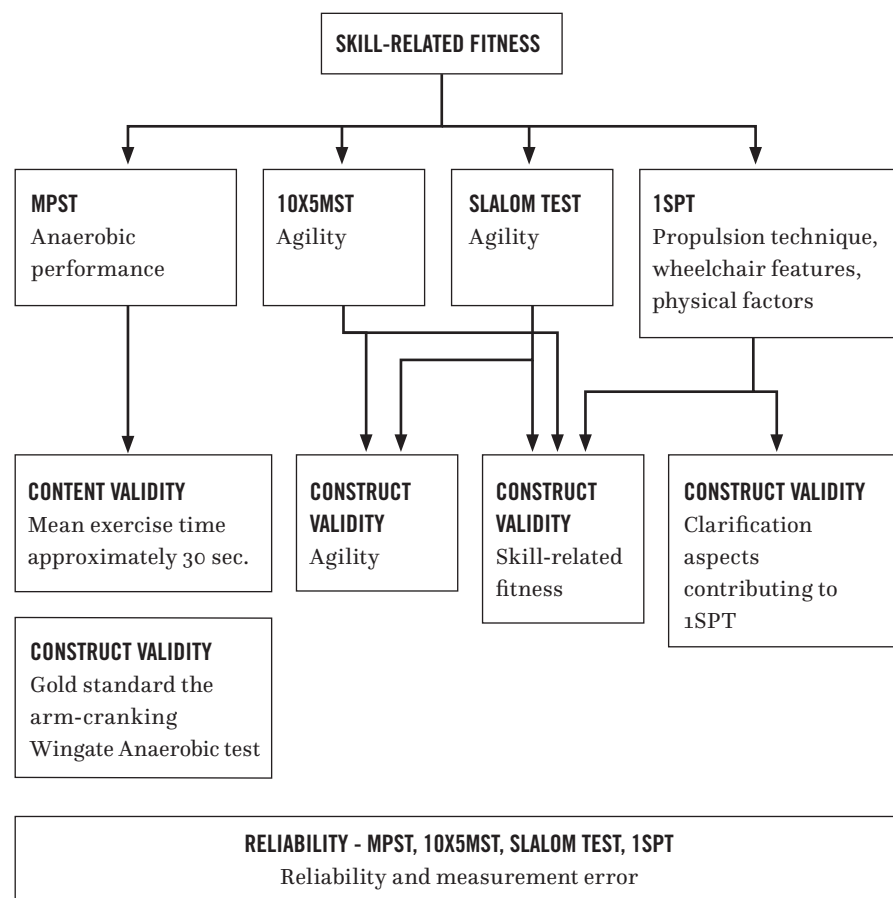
SKILL-RELATED FITNESS

MPST
Anaerobic performance

10X5MST
Agility

SLALOM TEST
Agility

1SPT
Propulsion technique, wheelchair features, physical factors

CONTENT VALIDITY
Mean exercise time approximately 30 sec.

CONSTRUCT VALIDITY
Agility

CONSTRUCT VALIDITY
Skill-related fitness

CONSTRUCT VALIDITY
Clarification aspects contributing to 1SPT

CONSTRUCT VALIDITY
Gold standard the arm-cranking Wingate Anaerobic test

RELIABILITY - MPST, 10X5MST, SLALOM TEST, 1SPT
Reliability and measurement error